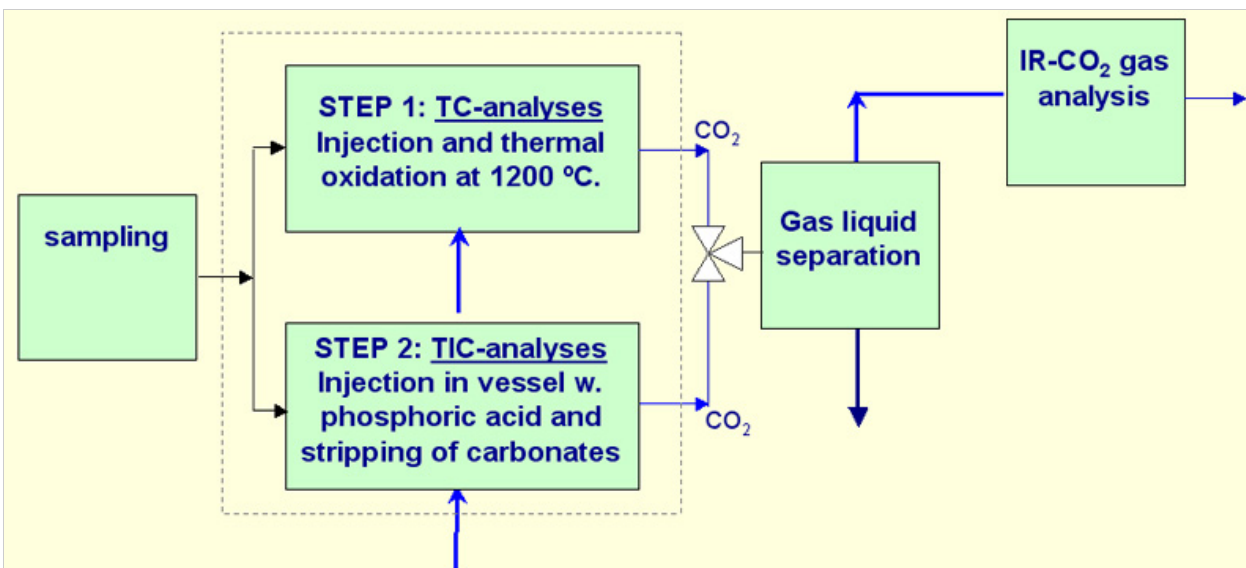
sampling

STEP 1: TC-analyses
Injection and thermal oxidation at 1200 ºC.

STEP 2: TIC-analyses
Injection in vessel w. phosphoric acid and stripping of carbonates

$CO_2$

$CO_2$

Gas liquid separation

IR-$CO_2$ gas analysis